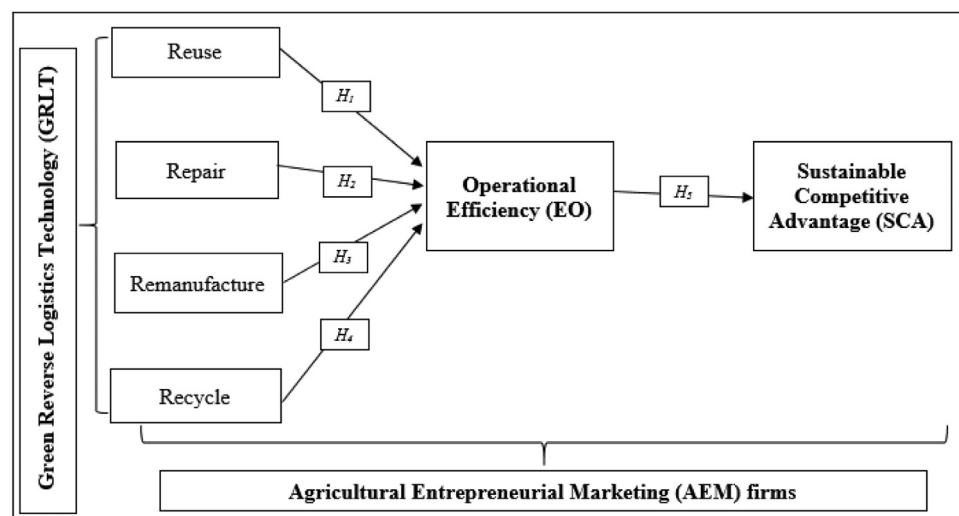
Green Reverse Logistics Technology (GRLT)

Reuse

Repair

Remanufacture

Recycle

$H_1$

$H_2$

$H_3$

$H_4$

Operational Efficiency (EO)

$H_5$

Sustainable Competitive Advantage (SCA)

Agricultural Entrepreneurial Marketing (AEM) firms